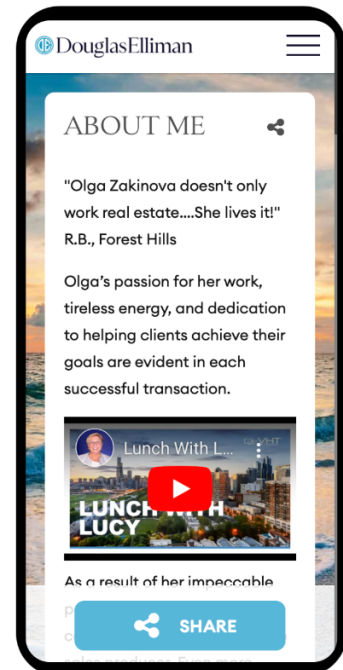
DouglasElliman

ABOUT ME

"Olga Zakinova doesn't only work real estate....She lives it!" R.B., Forest Hills

Olga's passion for her work, tireless energy, and dedication to helping clients achieve their goals are evident in each successful transaction.

Lunch With L...

LUNCH WITH LUCY

As a result of her impeccable

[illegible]

SHARE